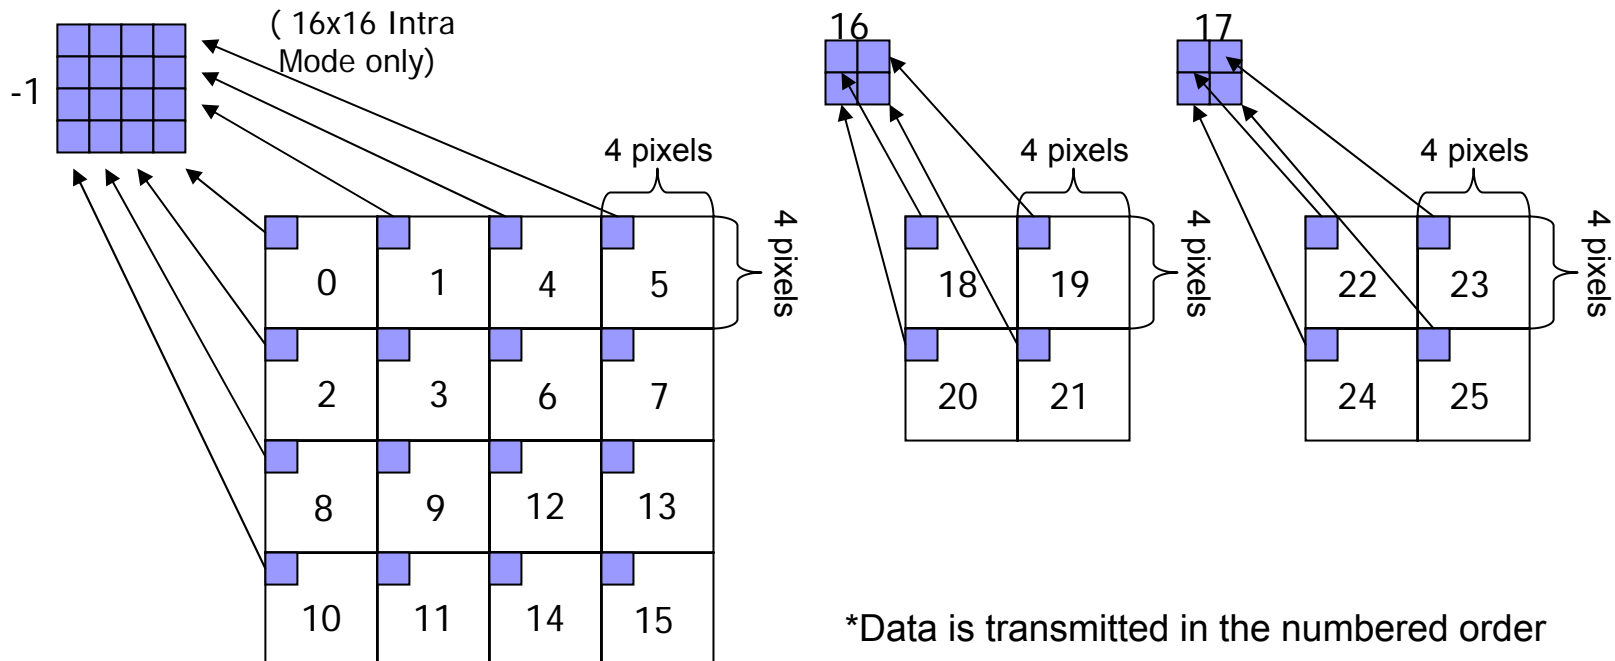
( 16x16 Intra Mode only)

-1

4 pixels

4 pixels

| 0 | 1 | 4 | 5 |
|---|---|---|---|
| 2 | 3 | 6 | 7 |
| 8 | 9 | 12 | 13 |
| 10 | 11 | 14 | 15 |

16

4 pixels

4 pixels

| 18 | 19 |
|---|---|
| 20 | 21 |

17

4 pixels

4 pixels

| 22 | 23 |
|---|---|
| 24 | 25 |

*Data is transmitted in the numbered order